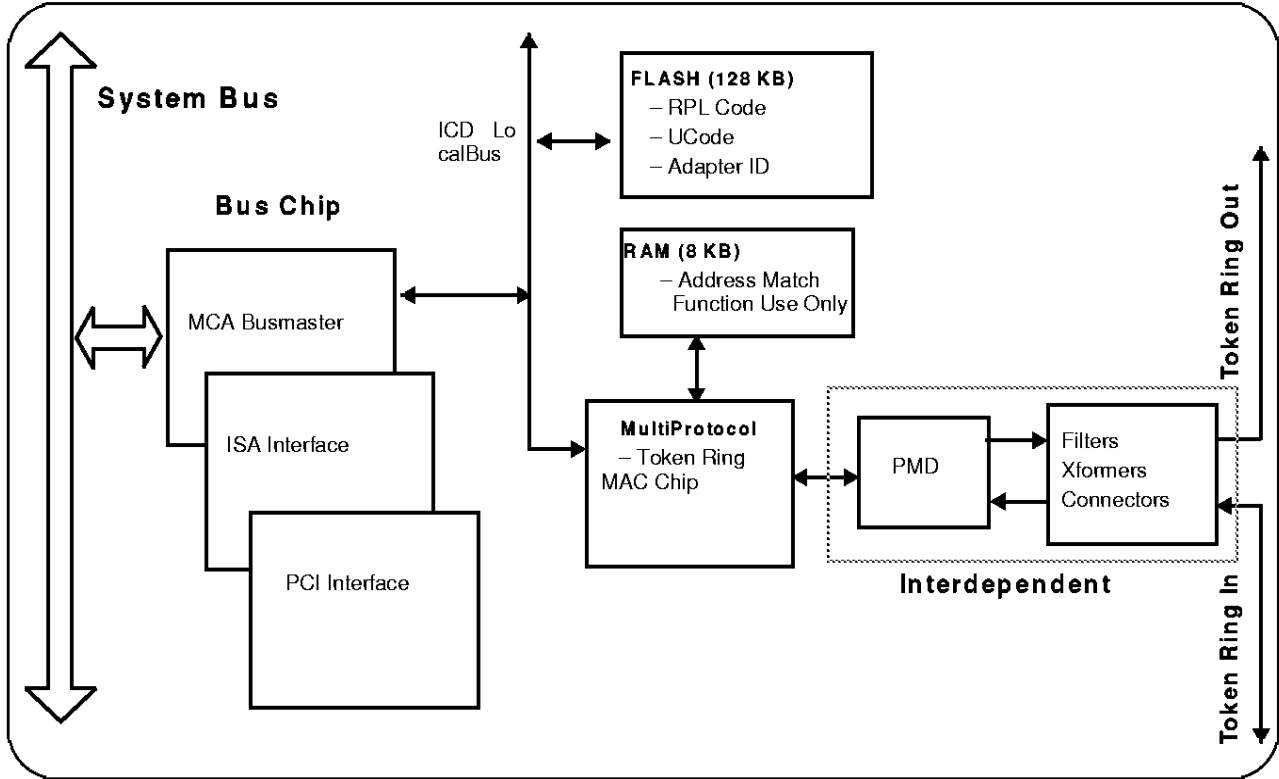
System Bus

ICD LocalBus

FLASH (128 KB)
– RPL Code
– UCode
– Adapter ID

Bus Chip

RAM (8 KB)
– Address Match Function Use Only

MCA Busmaster

ISA Interface

PCI Interface

MultiProtocol
– Token Ring MAC Chip

PMD

Filters
Xformers
Connectors

Interdependent

Token Ring Out

Token Ring In